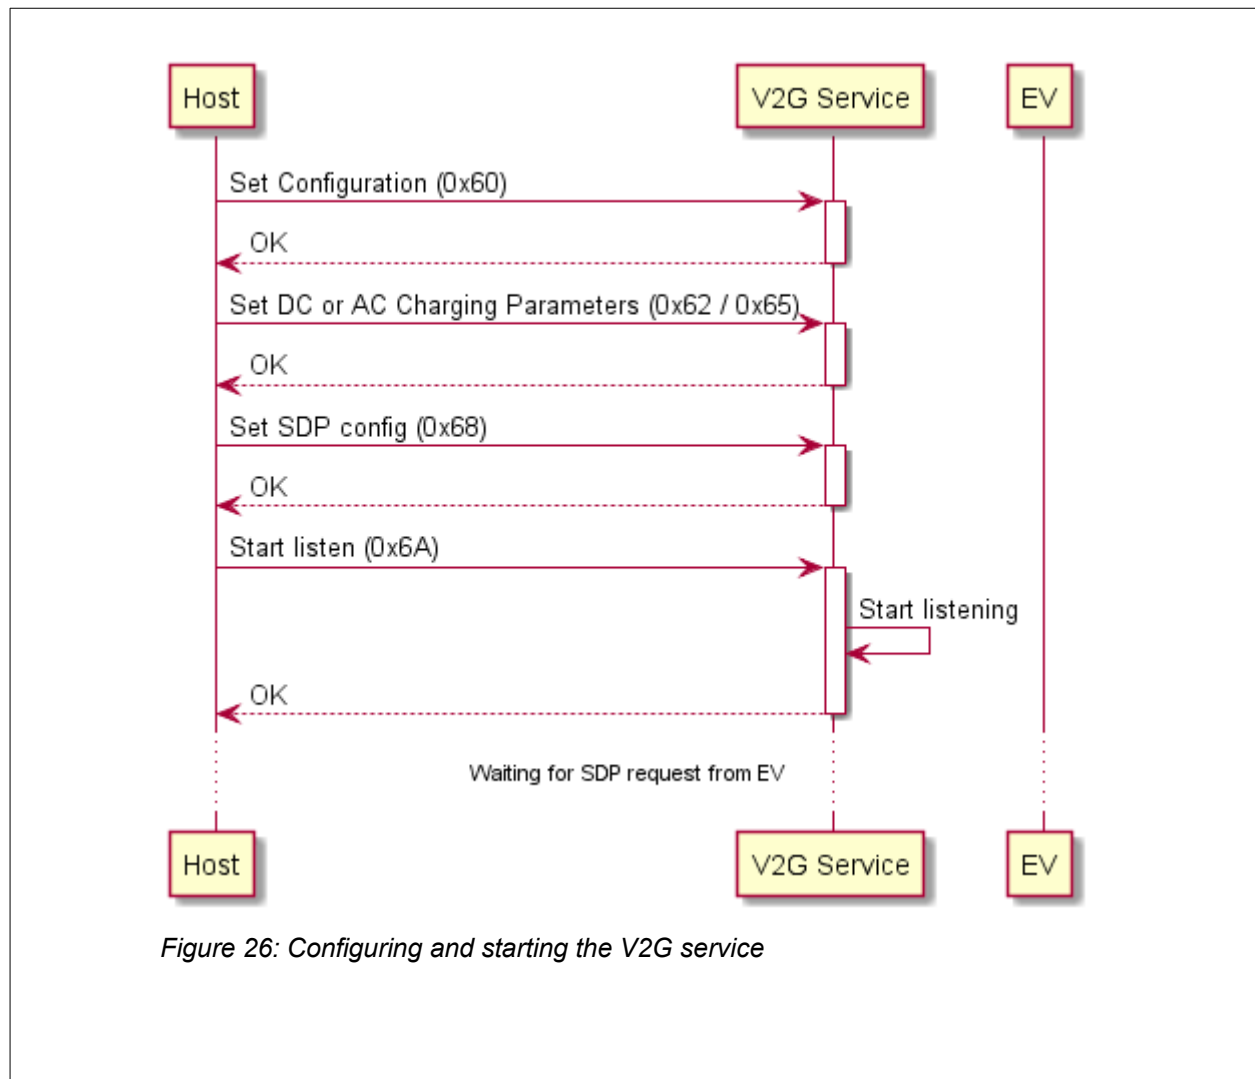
Host

V2G Service

EV

Set Configuration (0x60)

OK

Set DC or AC Charging Parameters (0x62 / 0x65)

OK

Set SDP config (0x68)

OK

Start listen (0x6A)

Start listening

OK

Waiting for SDP request from EV

Host

V2G Service

EV

Figure 26: Configuring and starting the V2G service